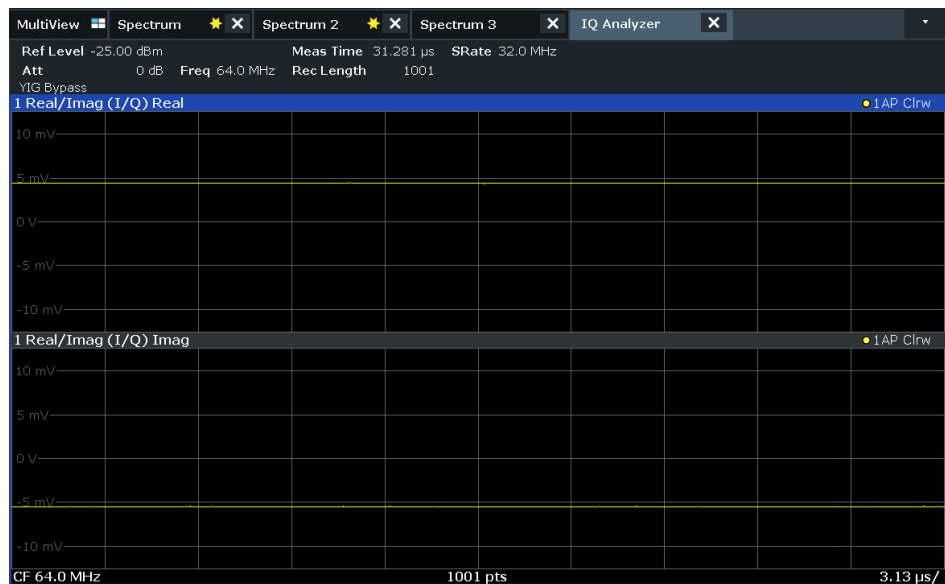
MultiView Spectrum Spectrum 2 Spectrum 3 IQ Analyzer

Ref Level -25.00 dBm Meas Time 31.281 µs SRate 32.0 MHz
Att 0 dB Freq 64.0 MHz Rec Length 1001
YIG Bypass

1 Real/Imag (I/Q) Real ● 1AP Clrw

10 mV
5 mV
0 V
-5 mV
-10 mV

1 Real/Imag (I/Q) Imag ● 1AP Clrw

10 mV
5 mV
0 V
-5 mV
-10 mV

CF 64.0 MHz 1001 pts 3.13 µs/